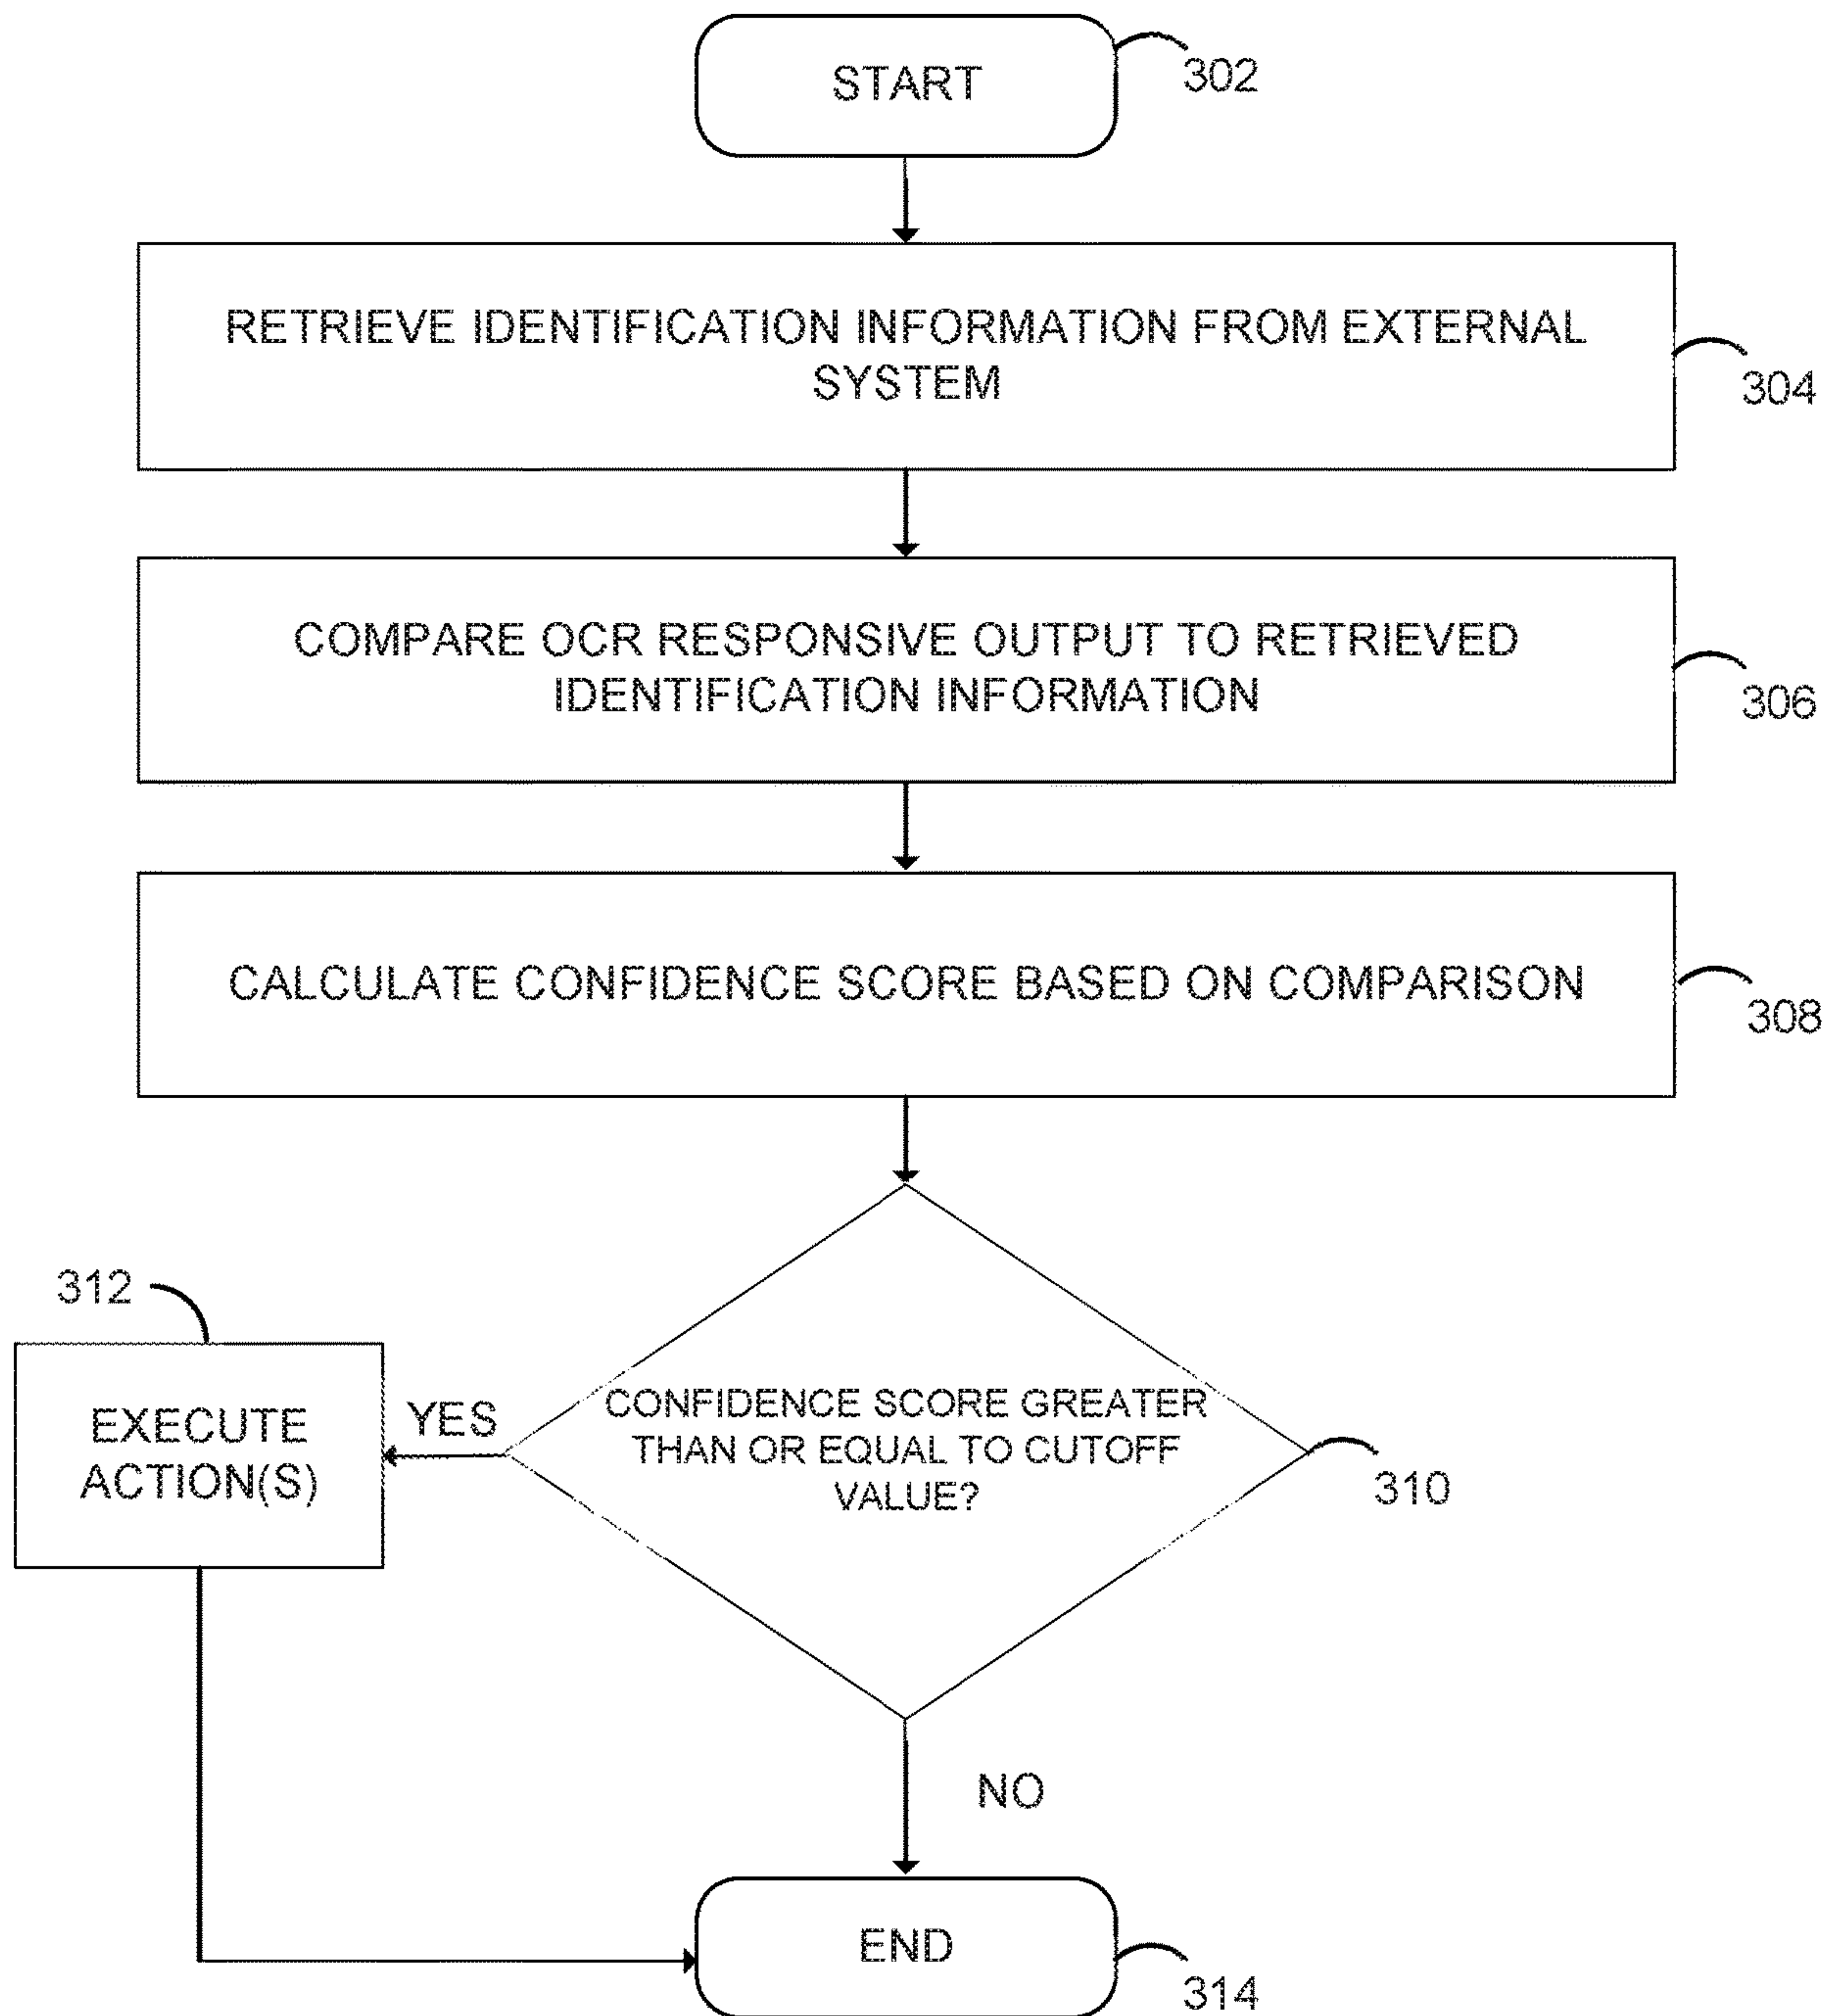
START

302

RETRIEVE IDENTIFICATION INFORMATION FROM EXTERNAL SYSTEM

304

COMPARE OCR RESPONSIVE OUTPUT TO RETRIEVED IDENTIFICATION INFORMATION

306

CALCULATE CONFIDENCE SCORE BASED ON COMPARISON

308

312

EXECUTE ACTION(S)

YES

CONFIDENCE SCORE GREATER THAN OR EQUAL TO CUTOFF VALUE?

310

NO

END

314